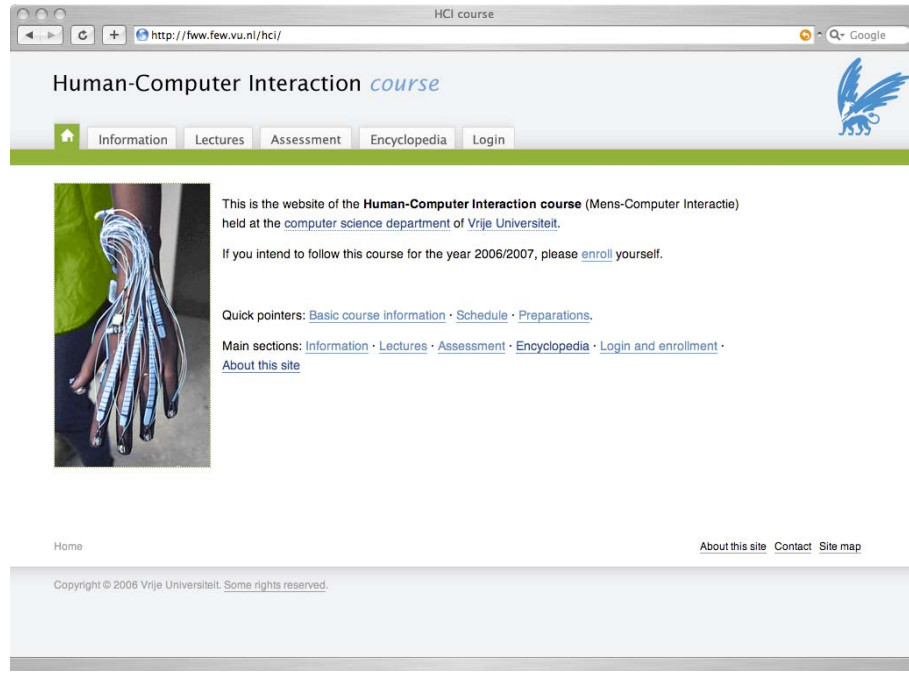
HCI course

http://fww.few.vu.nl/hci/

Google

Human-Computer Interaction course

Information Lectures Assessment Encyclopedia Login

This is the website of the **Human-Computer Interaction course** (Mens-Computer Interactie) held at the computer science department of Vrije Universiteit.

If you intend to follow this course for the year 2006/2007, please enroll yourself.

Quick pointers: Basic course information · Schedule · Preparations.

Main sections: Information · Lectures · Assessment · Encyclopedia · Login and enrollment · About this site

Home

About this site Contact Site map

Copyright © 2006 Vrije Universiteit. Some rights reserved.